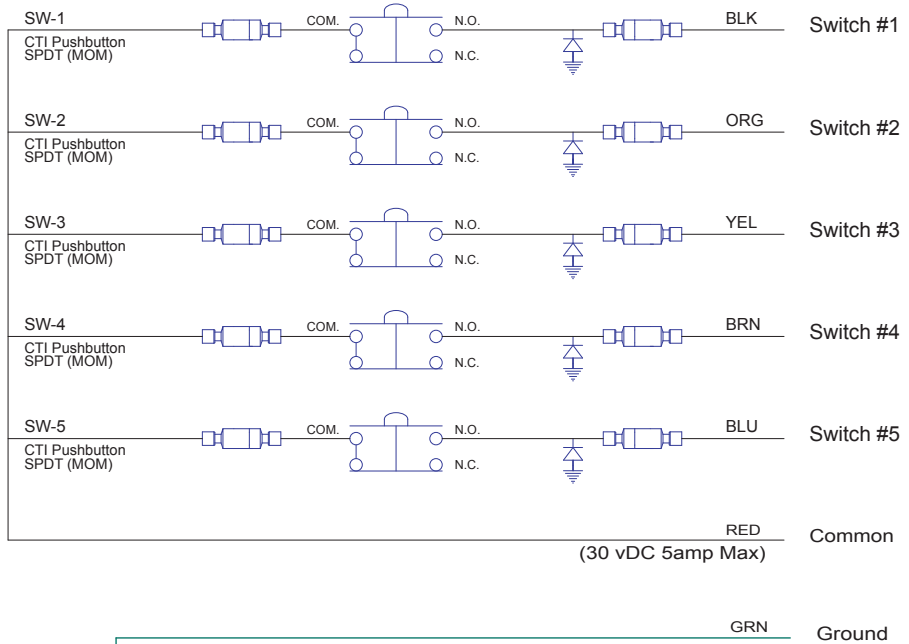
SW-1
CTI Pushbutton SPDT (MOM)
COM.
N.O.
N.C.
BLK
Switch #1

SW-2
CTI Pushbutton SPDT (MOM)
COM.
N.O.
N.C.
ORG
Switch #2

SW-3
CTI Pushbutton SPDT (MOM)
COM.
N.O.
N.C.
YEL
Switch #3

SW-4
CTI Pushbutton SPDT (MOM)
COM.
N.O.
N.C.
BRN
Switch #4

SW-5
CTI Pushbutton SPDT (MOM)
COM.
N.O.
N.C.
BLU
Switch #5

RED
Common
(30 vDC 5amp Max)

GRN
Ground